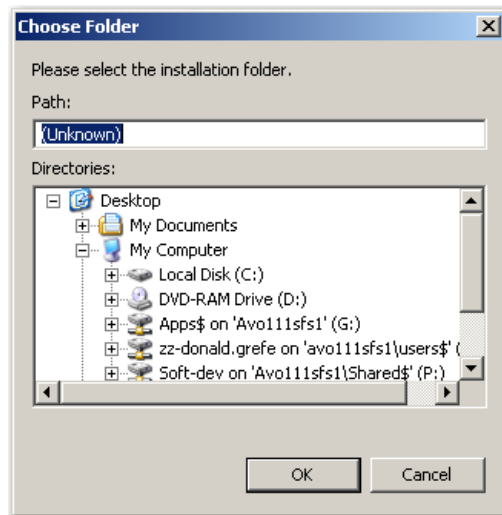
Choose Folder

Please select the installation folder.

Path:

(Unknown)

Directories:

Desktop
My Documents
My Computer
Local Disk (C:)
DVD-RAM Drive (D:)
Apps$ on 'Avo111sfs1' (G:)
zz-donald.grefe on 'avo111sfs1\users$' ([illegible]
Soft-dev on 'Avo111sfs1\Shared$' (P:)

OK
Cancel